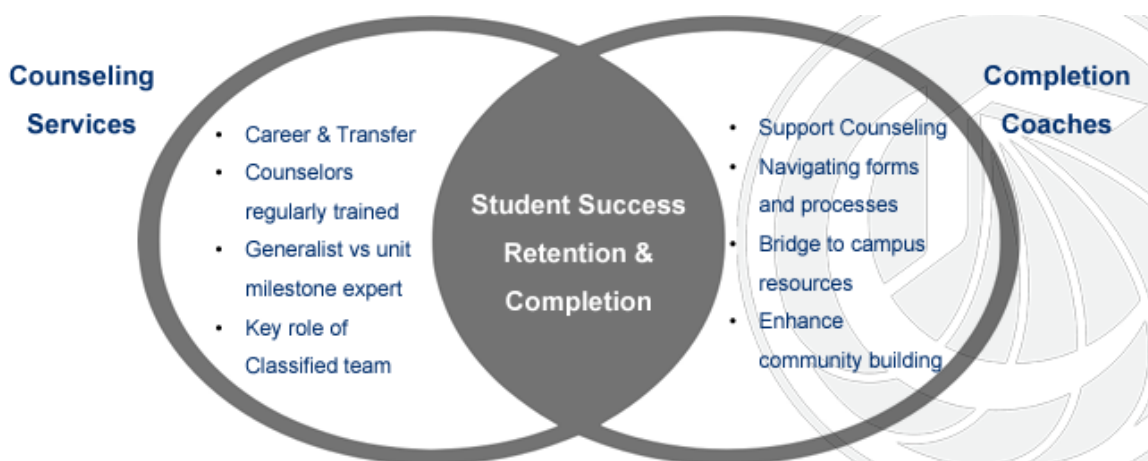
Counseling Services

- Career & Transfer
- Counselors regularly trained
- Generalist vs unit milestone expert
- Key role of Classified team

Student Success Retention & Completion

- Support Counseling
- Navigating forms and processes
- Bridge to campus resources
- Enhance community building

Completion Coaches